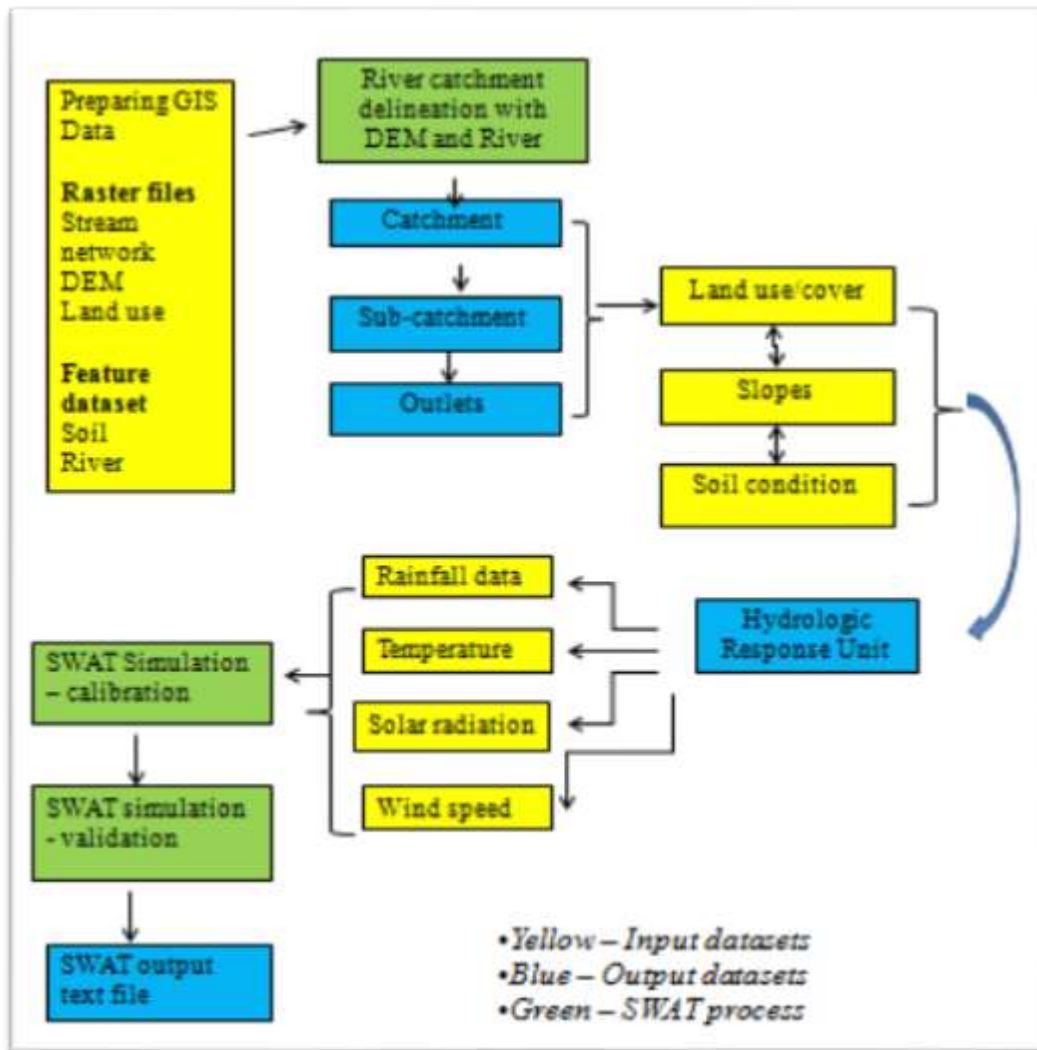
Preparing GIS Data

**Raster files**
Stream network
DEM
Land use

**Feature dataset**
Soil
River

River catchment delineation with DEM and River

Catchment

Sub-catchment

Outlets

Land use/cover

Slopes

Soil condition

Hydrologic Response Unit

Rainfall data

Temperature

Solar radiation

Wind speed

SWAT Simulation – calibration

SWAT simulation - validation

SWAT output text file

•*Yellow – Input datasets*
•*Blue – Output datasets*
•*Green – SWAT process*